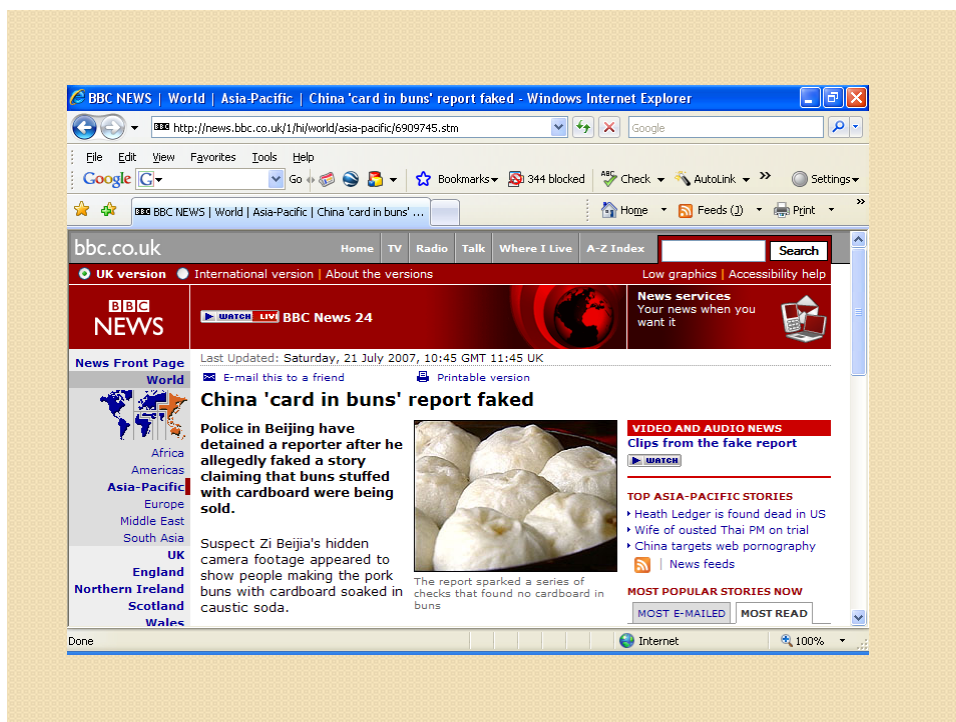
BBC NEWS | World | Asia-Pacific | China 'card in buns' report faked - Windows Internet Explorer

http://news.bbc.co.uk/1/hi/world/asia-pacific/6909745.stm

Google

File Edit View Favorites Tools Help

Google Go Bookmarks 344 blocked Check AutoLink » Settings

BBC NEWS | World | Asia-Pacific | China 'card in buns' ...

Home Feeds (J) Print

bbc.co.uk Home TV Radio Talk Where I Live A-Z Index Search

UK version International version | About the versions Low graphics | Accessibility help

BBC NEWS WATCH LIVE BBC News 24 News services Your news when you want it

News Front Page
World
Africa
Americas
Asia-Pacific
Europe
Middle East
South Asia
UK
England
Northern Ireland
Scotland
Wales

Last Updated: Saturday, 21 July 2007, 10:45 GMT 11:45 UK

E-mail this to a friend Printable version

China 'card in buns' report faked

Police in Beijing have detained a reporter after he allegedly faked a story claiming that buns stuffed with cardboard were being sold.

Suspect Zi Beijia's hidden camera footage appeared to show people making the pork buns with cardboard soaked in caustic soda.

The report sparked a series of checks that found no cardboard in buns

VIDEO AND AUDIO NEWS
Clips from the fake report
WATCH

TOP ASIA-PACIFIC STORIES
Heath Ledger is found dead in US
Wife of ousted Thai PM on trial
China targets web pornography
News feeds

MOST POPULAR STORIES NOW
MOST E-MAILED MOST READ

Done Internet 100%